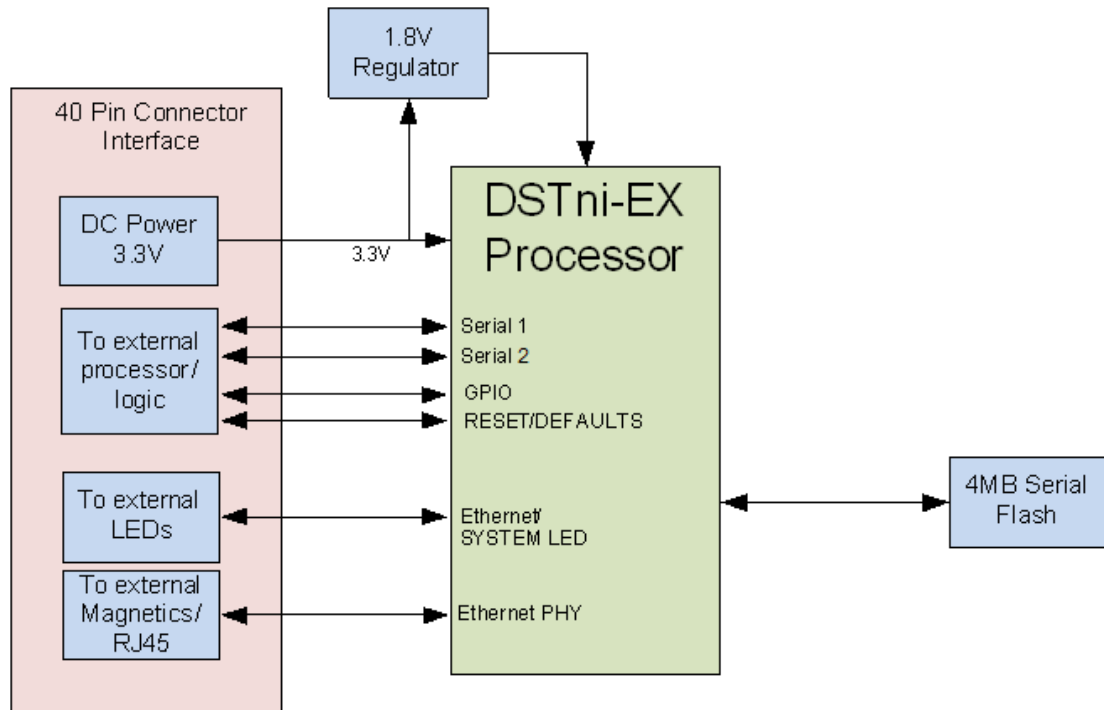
1.8V
Regulator

40 Pin Connector
Interface

DC Power
3.3V

To external
processor/
logic

To external
LEDs

To external
Magnetics/
RJ45

3.3V

DSTni-EX
Processor

Serial 1
Serial 2
GPIO
RESET/DEFAULTS

Ethernet/
SYSTEM LED

Ethernet PHY

4MB Serial
Flash